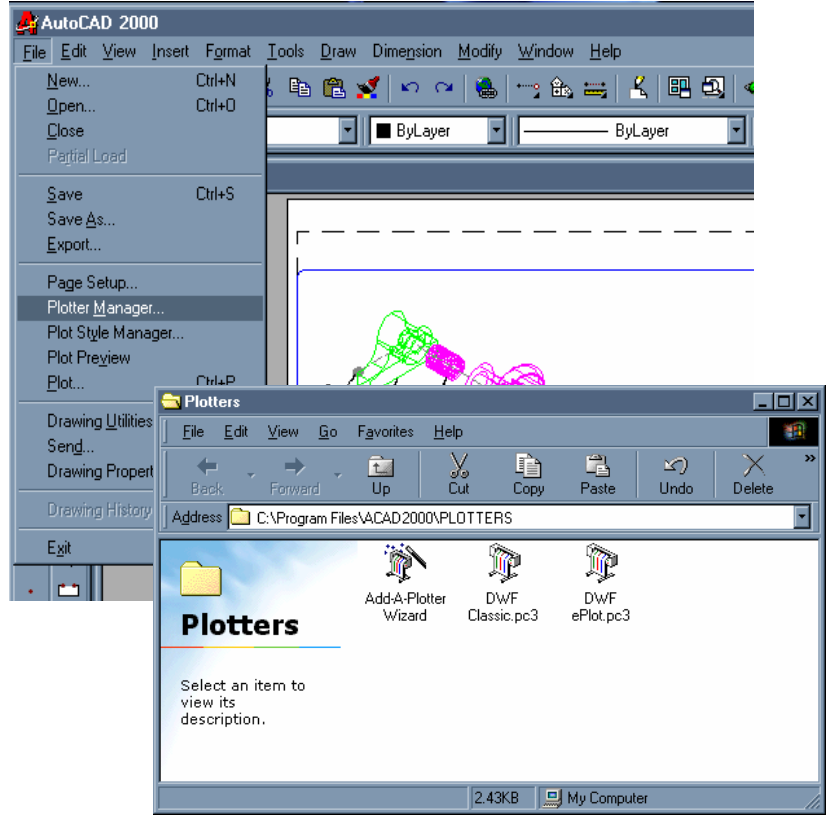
AutoCAD 2000

File Edit View Insert Format Tools Draw Dimension Modify Window Help

New... Ctrl+N
Open... Ctrl+O
Close
Partial Load
Save Ctrl+S
Save As...
Export...
Page Setup...
Plotter Manager...
Plot Style Manager...
Plot Preview
Plot... Ctrl+P
Drawing Utilities
Send...
Drawing Propert
Drawing History
Exit

ByLayer
ByLayer

Plotters

File Edit View Go Favorites Help

Back Forward Up Cut Copy Paste Undo Delete

Address C:\Program Files\ACAD2000\PLOTTERS

Plotters

Select an item to view its description.

Add-A-Plotter Wizard
DWF Classic.pc3
DWF ePlot.pc3

2.43KB My Computer